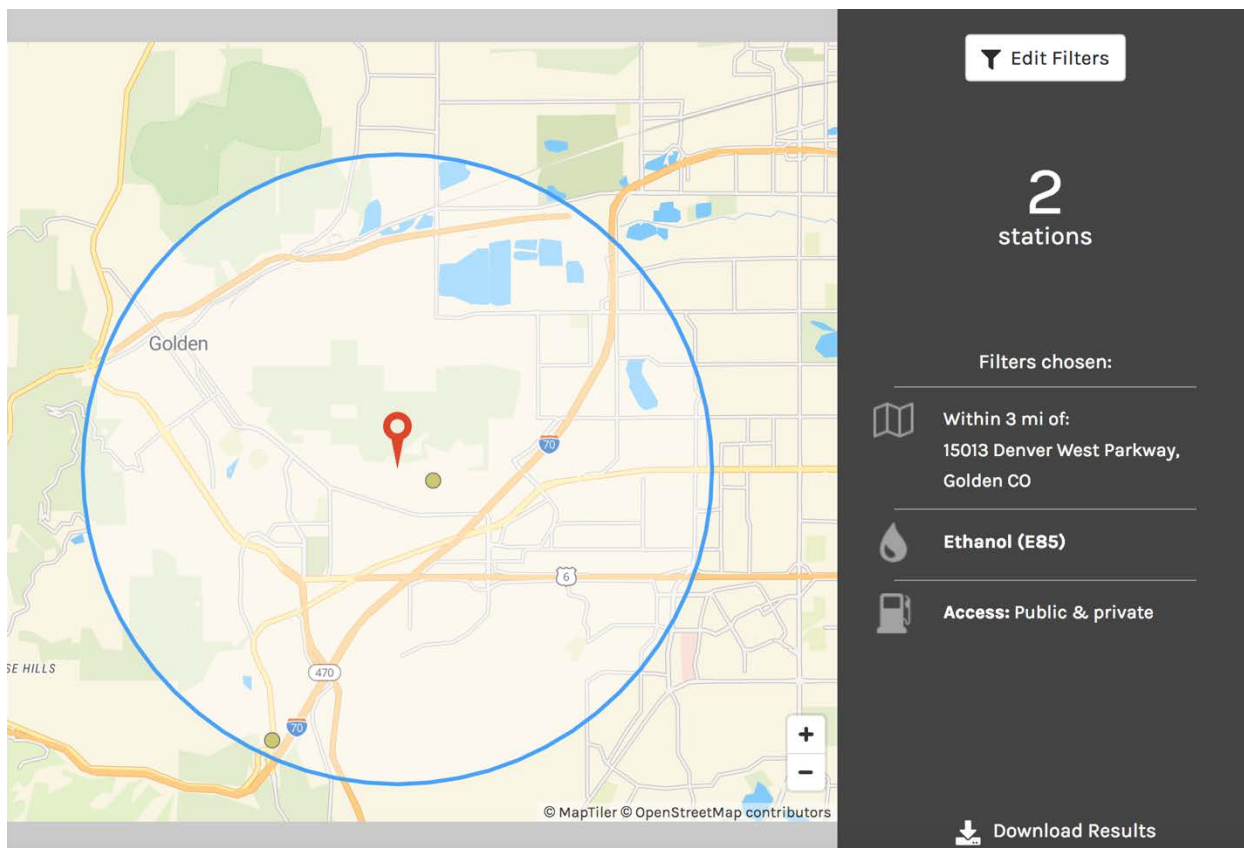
Golden
70
6
SE HILLS
470
70
+
−
© MapTiler © OpenStreetMap contributors

Edit Filters

2
stations

Filters chosen:

Within 3 mi of:
15013 Denver West Parkway, Golden CO

Ethanol (E85)

Access: Public & private

Download Results